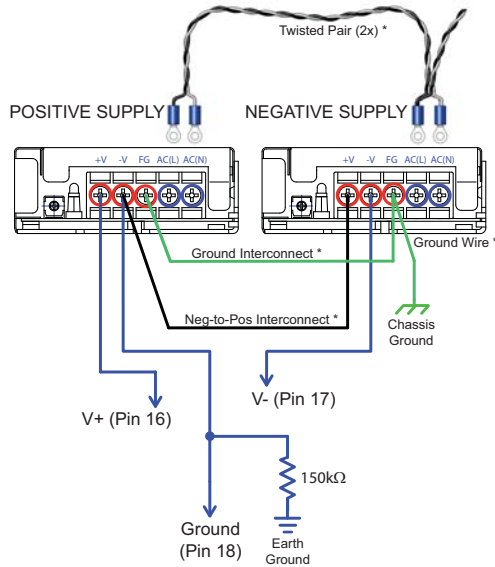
Twisted Pair (2x) *

POSITIVE SUPPLY

NEGATIVE SUPPLY

+V -V FG AC(L) AC(N)

+V -V FG AC(L) AC(N)

Ground Interconnect *

Ground Wire *

Neg-to-Pos Interconnect *

Chassis Ground

V+ (Pin 16)

V- (Pin 17)

150kΩ

Ground (Pin 18)

Earth Ground